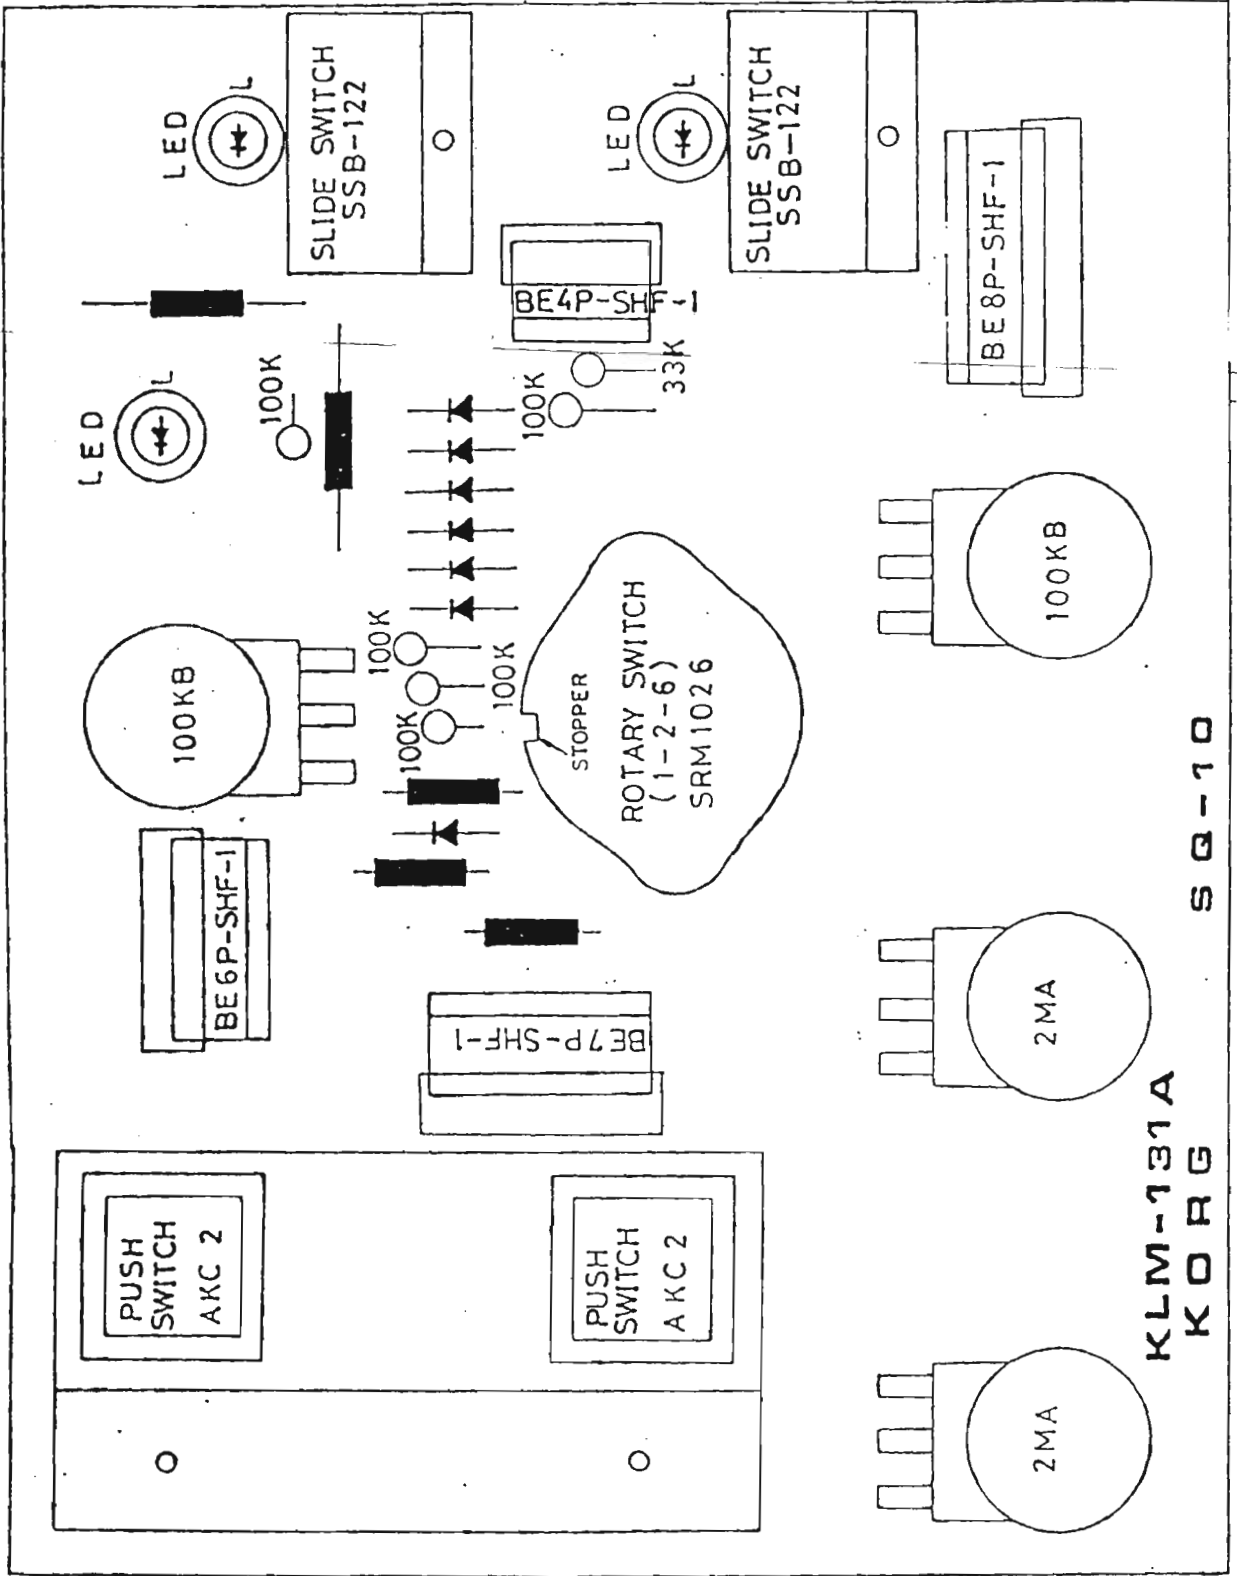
LED
L
SLIDE SWITCH
SSB-122

LED
L
SLIDE SWITCH
SSB-122

BE4P-SHF-1
BE8P-SHF-1
33K
100K
100K
LED
L

100KB
100K
100K
ROTARY SWITCH
(1-2-6)
SRM1026
STOPPER
100KB
100K
100K

BE6P-SHF-1
BE7P-SHF-1
2MA

PUSH
SWITCH
AKC 2

PUSH
SWITCH
AKC 2

2MA

KLM-131A
KORG
SQ-10